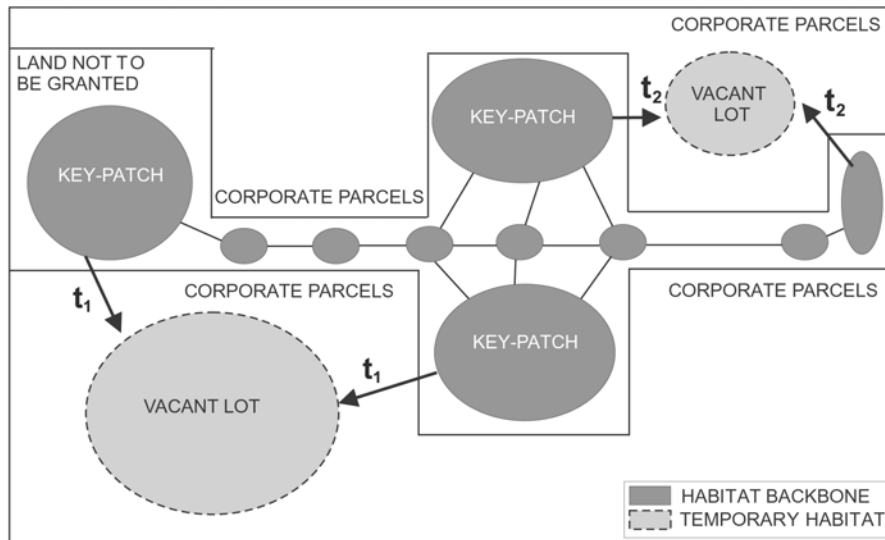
CORPORATE PARCELS

LAND NOT TO BE GRANTED

KEY-PATCH

$t_2$

VACANT LOT

$t_2$

KEY-PATCH

CORPORATE PARCELS

$t_1$

CORPORATE PARCELS

CORPORATE PARCELS

KEY-PATCH

$t_1$

VACANT LOT

HABITAT BACKBONE

TEMPORARY HABITAT